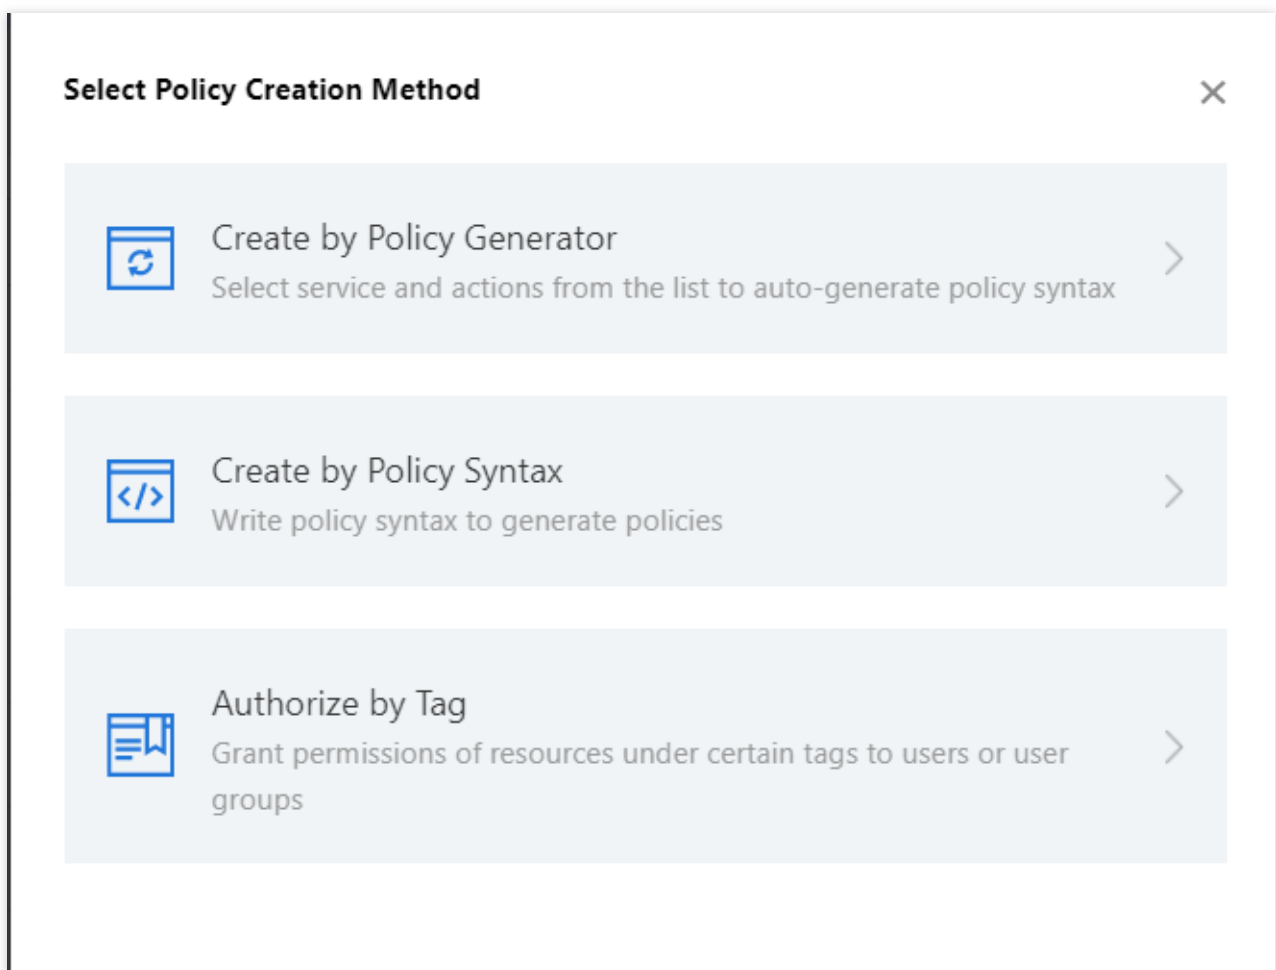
Select Policy Creation Method

×

Create by Policy Generator
Select service and actions from the list to auto-generate policy syntax

Create by Policy Syntax
Write policy syntax to generate policies

Authorize by Tag
Grant permissions of resources under certain tags to users or user groups